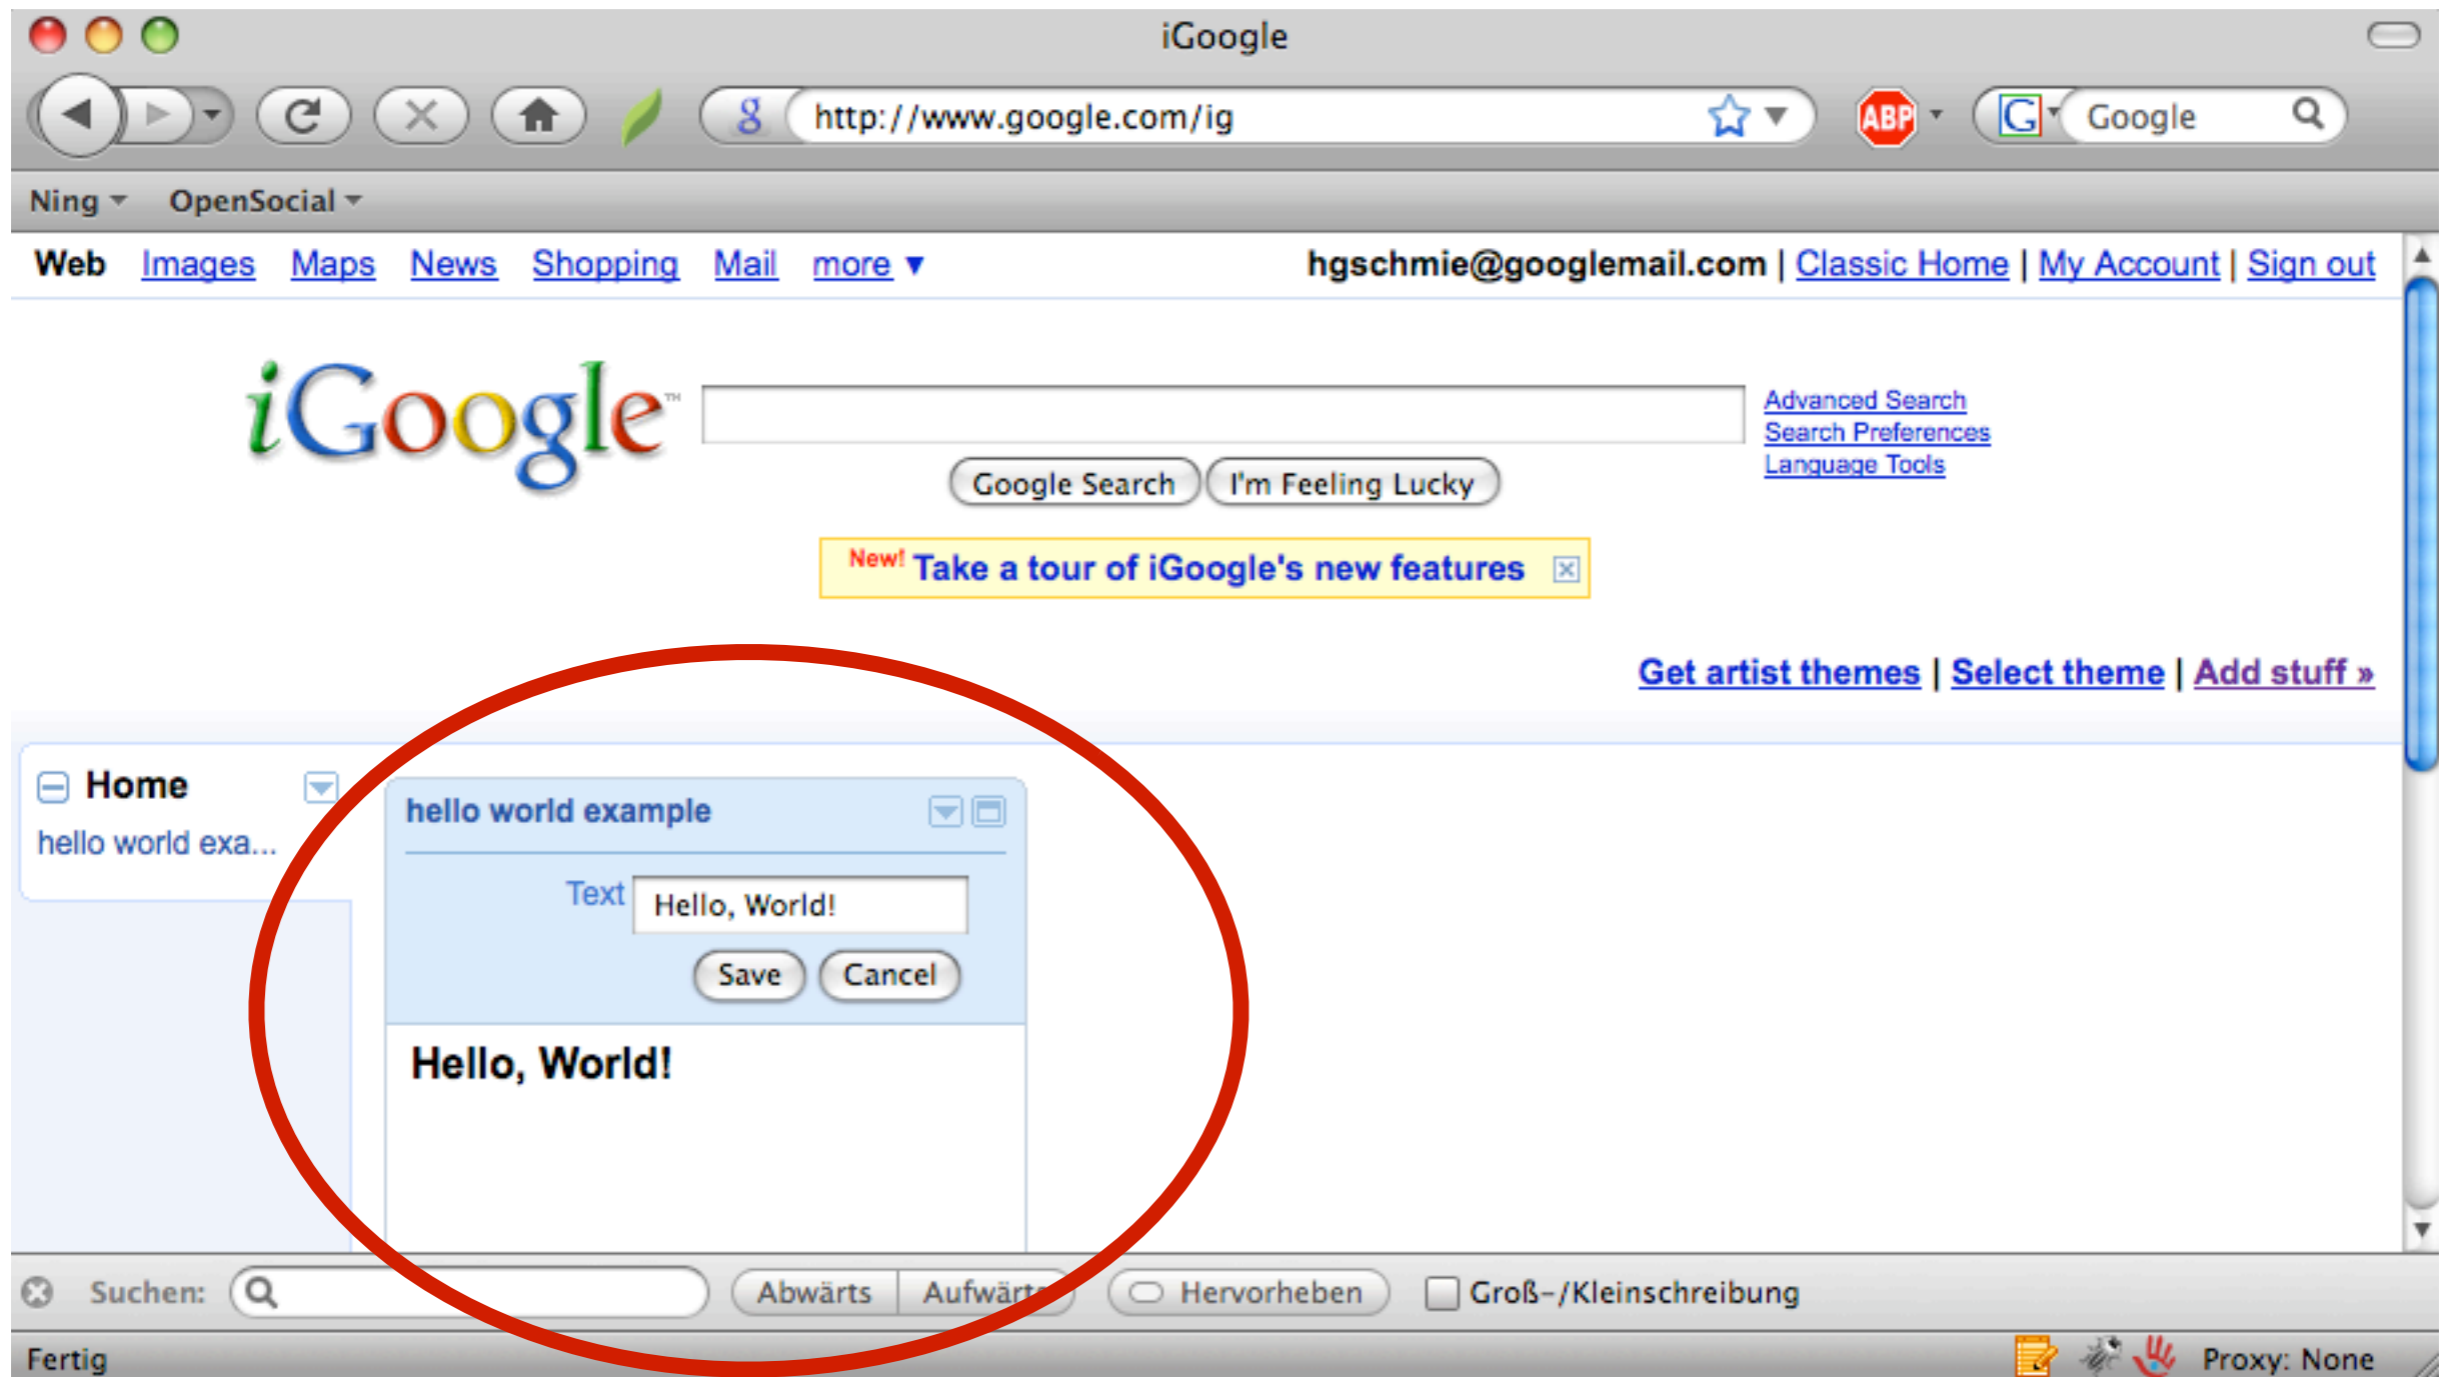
iGoogle

http://www.google.com/ig

ABP

Google

Ning OpenSocial

Web Images Maps News Shopping Mail more ▾ hgschmie@googlemail.com | Classic Home | My Account | Sign out

iGoogle

Advanced Search
Search Preferences
Language Tools

Google Search I'm Feeling Lucky

New! Take a tour of iGoogle's new features

Get artist themes | Select theme | Add stuff »

Home
hello world exa...

hello world example

Text Hello, World!

Save Cancel

Hello, World!

Suchen: Abwärts Aufwärts Hervorheben Groß-/Kleinschreibung

Fertig Proxy: None